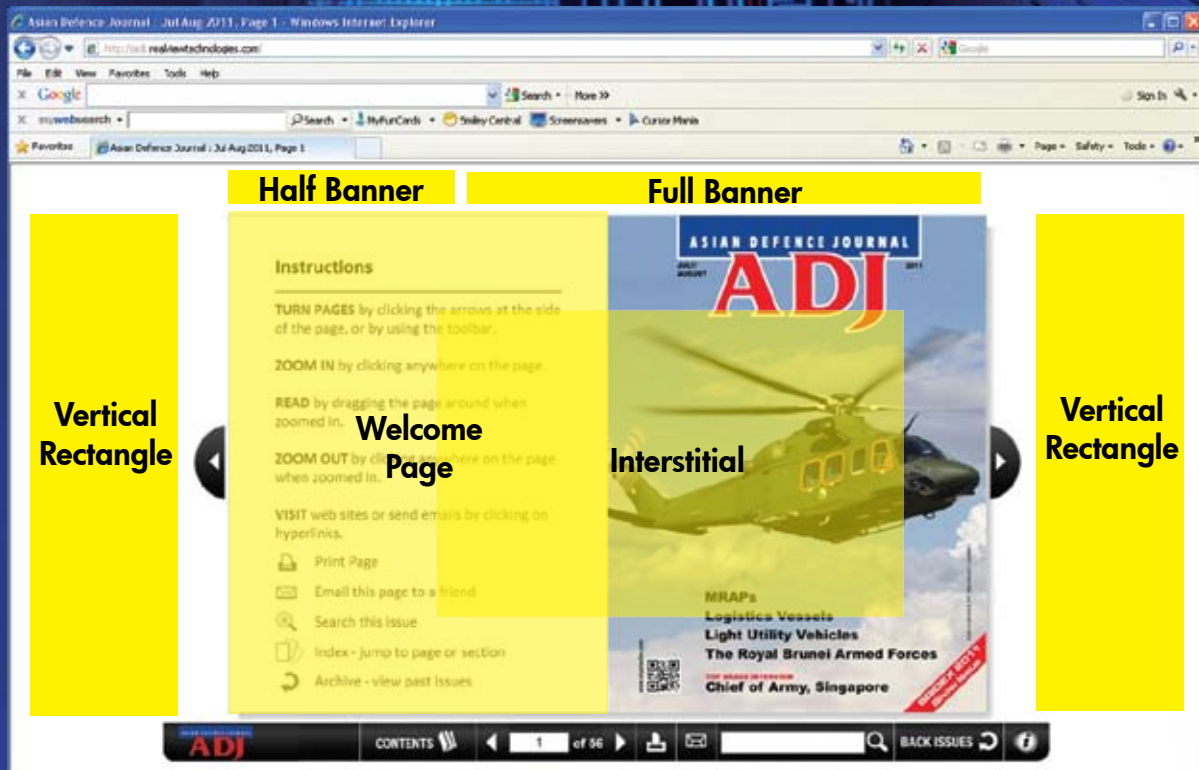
Asian Defence Journal : Jul Aug 2011, Page 1 - Windows Internet Explorer

http://adj.realviewtechnologies.com/

Google

File Edit View Favorites Tools Help

Google Search More ≫ Sign In

mywebsearch Search MyFunCards Smiley Central Screensavers Cursor Mania

Favorites Asian Defence Journal : Jul Aug 2011, Page 1

Page Safety Tools

Half Banner

Full Banner

Vertical Rectangle

Instructions

TURN PAGES by clicking the arrows at the side of the page, or by using the toolbar.

ZOOM IN by clicking anywhere on the page

READ by dragging the page around when zoomed in.

ZOOM OUT by clicking anywhere on the page when zoomed in.

VISIT web sites or send emails by clicking on hyperlinks.

Print Page

Email this page to a friend

Search this issue

Index - jump to page or section

Archive - view past issues

Welcome Page

ASIAN DEFENCE JOURNAL

JULY AUGUST 2011

ADJ

Interstitial

MRAPs
Logistics Vessels
Light Utility Vehicles
The Royal Brunei Armed Forces

Chief of Army, Singapore

Vertical Rectangle

ADJ CONTENTS 1 of 56 BACK ISSUES